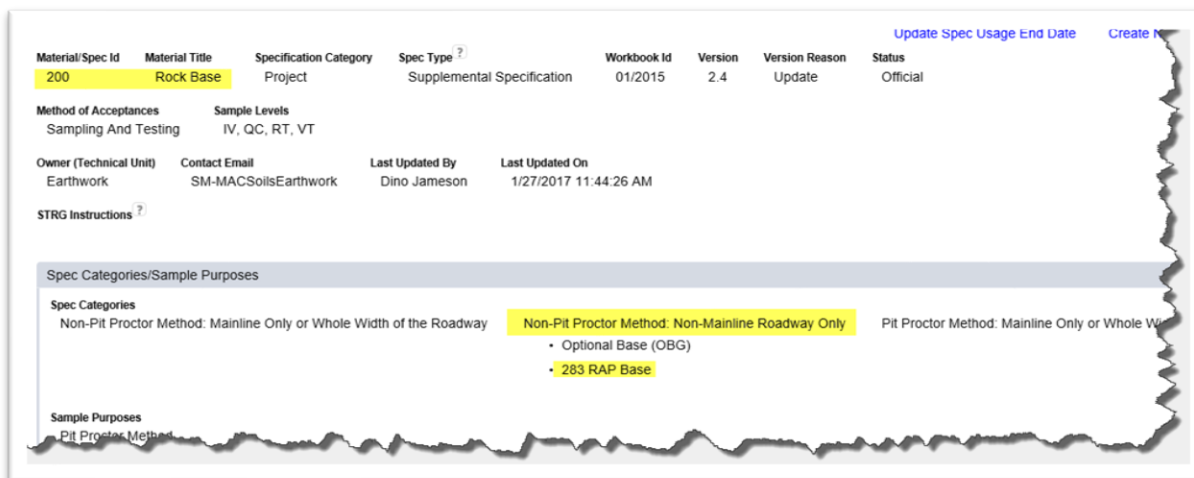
Update Spec Usage End Date Create N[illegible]

| Material/Spec Id | Material Title | Specification Category | Spec Type ? | Workbook Id | Version | Version Reason | Status |
|---|---|---|---|---|---|---|---|
| 200 | Rock Base | Project | Supplemental Specification | 01/2015 | 2.4 | Update | Official |

Method of Acceptances
Sampling And Testing

Sample Levels
IV, QC, RT, VT

Owner (Technical Unit)
Earthwork

Contact Email
SM-MACSoilsEarthwork

Last Updated By
Dino Jameson

Last Updated On
1/27/2017 11:44:26 AM

STRG Instructions ?

Spec Categories/Sample Purposes

Spec Categories
Non-Pit Proctor Method: Mainline Only or Whole Width of the Roadway
Non-Pit Proctor Method: Non-Mainline Roadway Only
• Optional Base (OBG)
• 283 RAP Base
Pit Proctor Method: Mainline Only or Whole W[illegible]

Sample Purposes
Pit Proctor Method